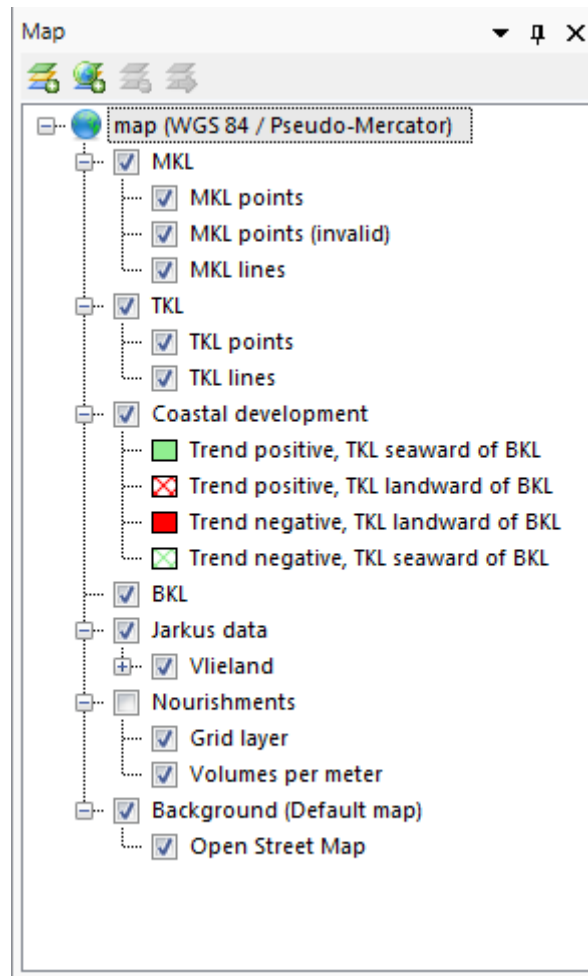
Map

map (WGS 84 / Pseudo-Mercator)
MKL
MKL points
MKL points (invalid)
MKL lines
TKL
TKL points
TKL lines
Coastal development
Trend positive, TKL seaward of BKL
Trend positive, TKL landward of BKL
Trend negative, TKL landward of BKL
Trend negative, TKL seaward of BKL
BKL
Jarkus data
Vlieland
Nourishments
Grid layer
Volumes per meter
Background (Default map)
Open Street Map